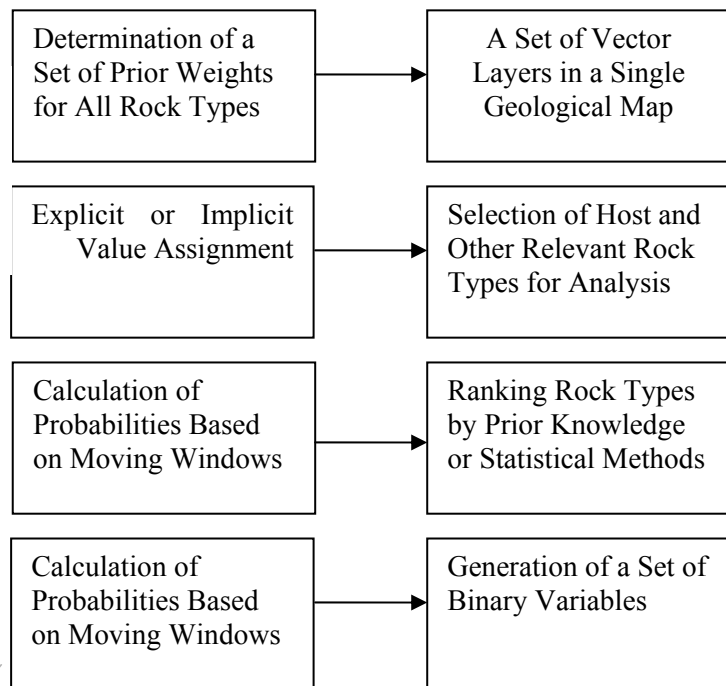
Determination of a Set of Prior Weights for All Rock Types

A Set of Vector Layers in a Single Geological Map

Explicit or Implicit Value Assignment

Selection of Host and Other Relevant Rock Types for Analysis

Calculation of Probabilities Based on Moving Windows

Ranking Rock Types by Prior Knowledge or Statistical Methods

Calculation of Probabilities Based on Moving Windows

Generation of a Set of Binary Variables